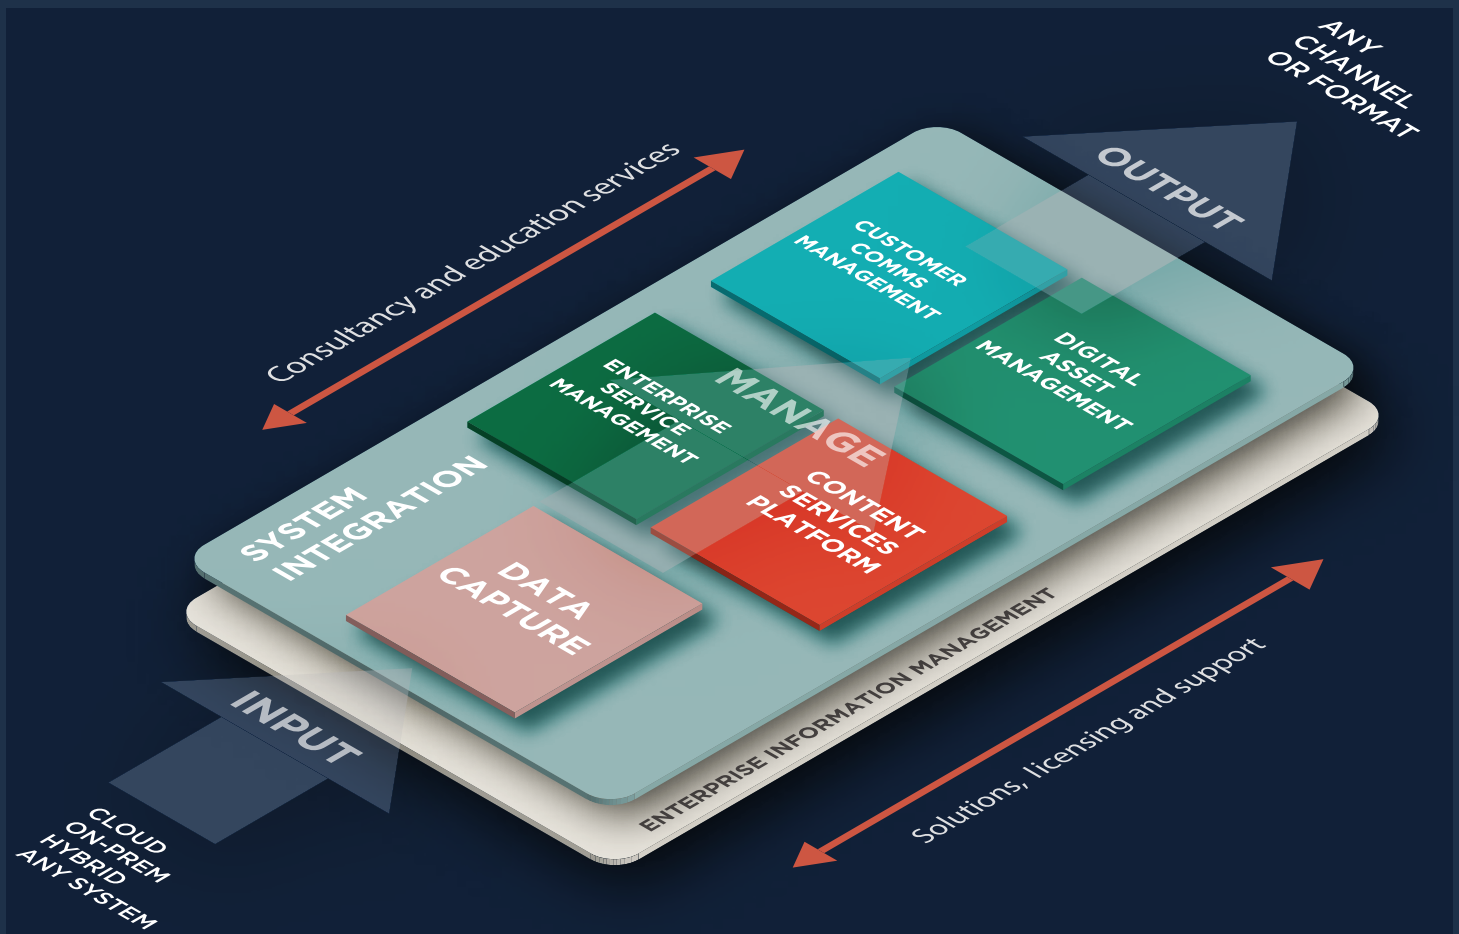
ANY CHANNEL OR FORMAT

OUTPUT

Consultancy and education services

CUSTOMER COMMS MANAGEMENT

DIGITAL ASSET MANAGEMENT

ENTERPRISE SERVICE MANAGEMENT

MANAGE

CONTENT SERVICES PLATFORM

SYSTEM INTEGRATION

DATA CAPTURE

ENTERPRISE INFORMATION MANAGEMENT

INPUT

Solutions, licensing and support

CLOUD
ON-PREM
HYBRID
ANY SYSTEM